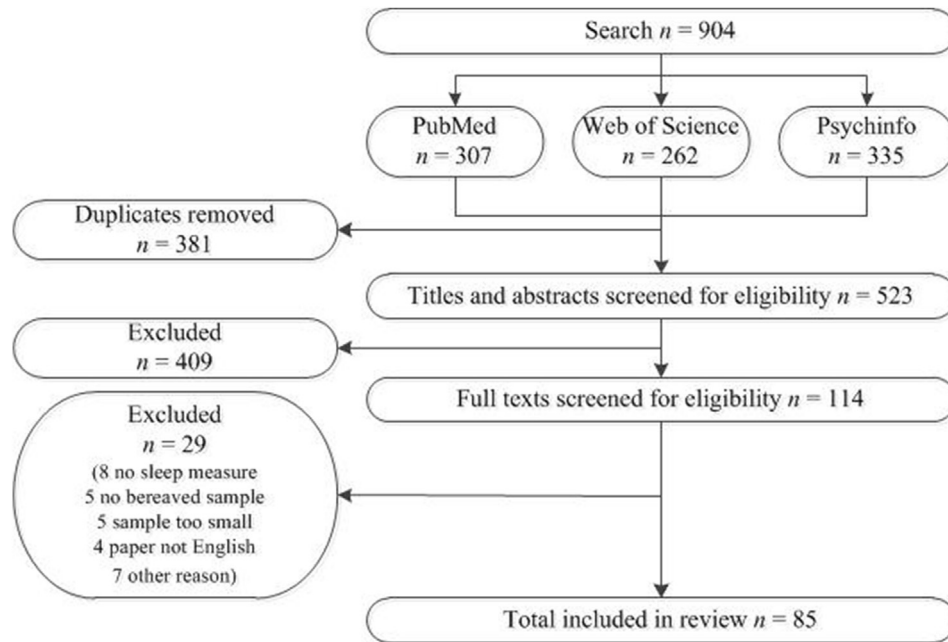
Search $n = 904$

PubMed
$n = 307$

Web of Science
$n = 262$

Psychinfo
$n = 335$

Duplicates removed
$n = 381$

Titles and abstracts screened for eligibility $n = 523$

Excluded
$n = 409$

Full texts screened for eligibility $n = 114$

Excluded
$n = 29$
(8 no sleep measure
5 no bereaved sample
5 sample too small
4 paper not English
7 other reason)

Total included in review $n = 85$